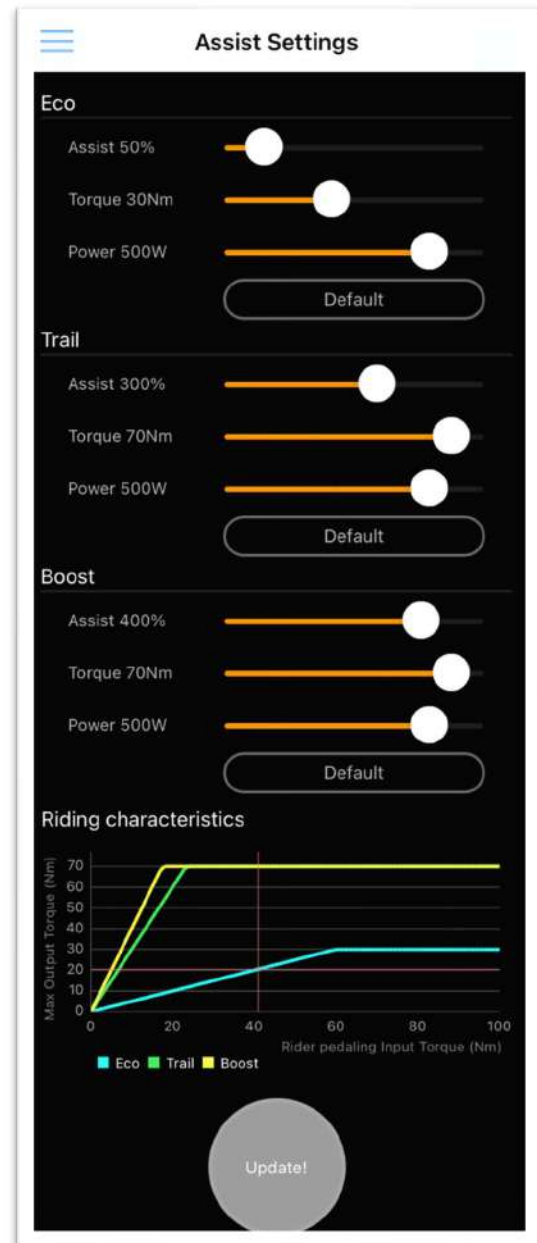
Assist Settings

Eco

Assist 50%

Torque 30Nm

Power 500W

Default

Trail

Assist 300%

Torque 70Nm

Power 500W

Default

Boost

Assist 400%

Torque 70Nm

Power 500W

Default

Riding characteristics

Max Output Torque (Nm)

70
60
50
40
30
20
10
0

0 20 40 60 80 100

Rider pedaling Input Torque (Nm)

Eco Trail Boost

Update!